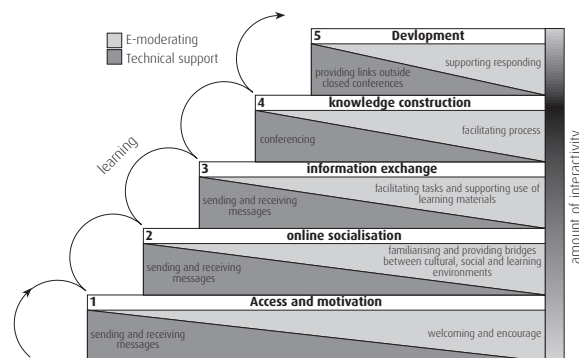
E-moderating
Technical support

learning

5 Devlopment
supporting responding
providing links outside closed conferences

4 knowledge construction
facilitating process
conferencing

3 information exchange
facilitating tasks and supporting use of learning materials
sending and receiving messages

2 online socialisation
familiarising and providing bridges between cultural, social and learning environments
sending and receiving messages

1 Access and motivation
welcoming and encourage
sending and receiving messages

amount of interactivity